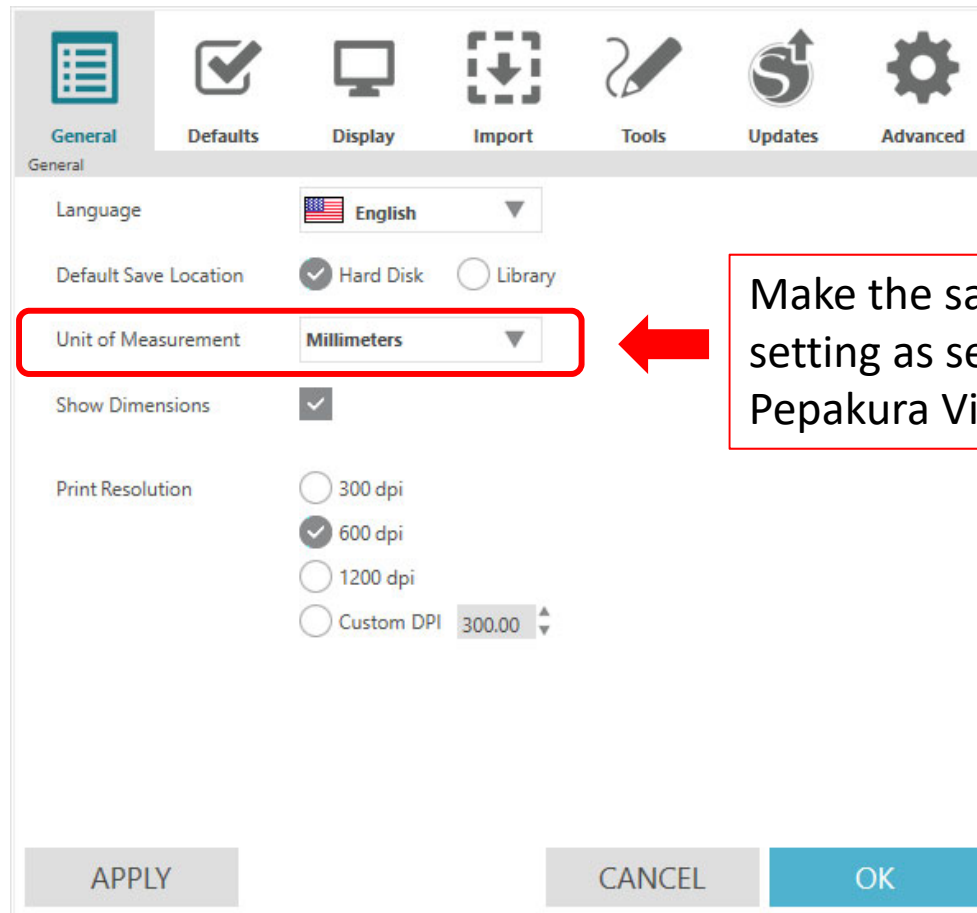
General Defaults Display Import Tools Updates Advanced

General

Language | English

Default Save Location | Hard Disk | Library

Unit of Measurement | Millimeters

Show Dimensions

Print Resolution
300 dpi
600 dpi
1200 dpi
Custom DPI 300.00

Make the sa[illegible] setting as se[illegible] Pepakura Vi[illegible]

APPLY CANCEL OK